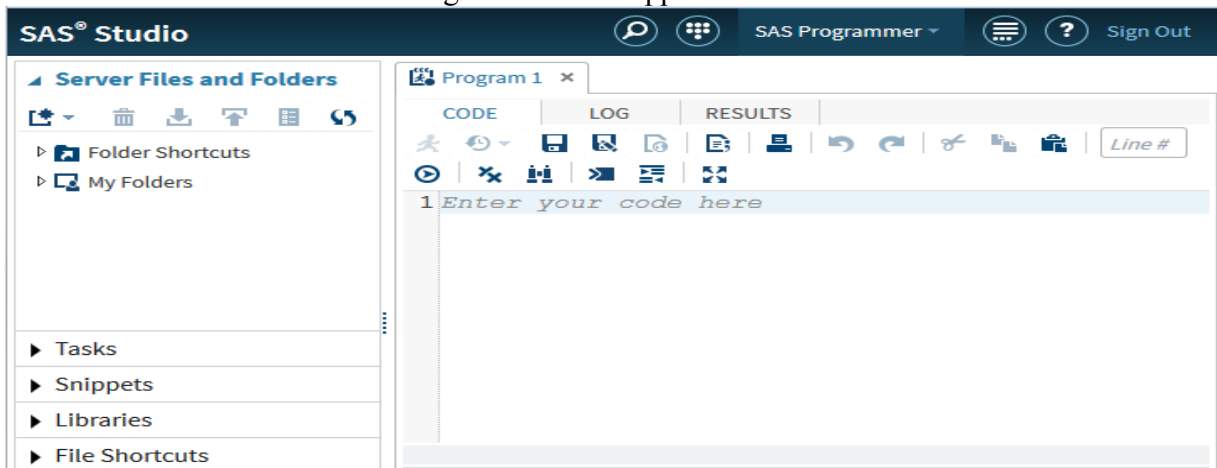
SAS® Studio

SAS Programmer

Sign Out

Server Files and Folders

Folder Shortcuts

My Folders

Tasks

Snippets

Libraries

File Shortcuts

Program 1 ×

CODE

LOG

RESULTS

Line #

1 Enter your code here